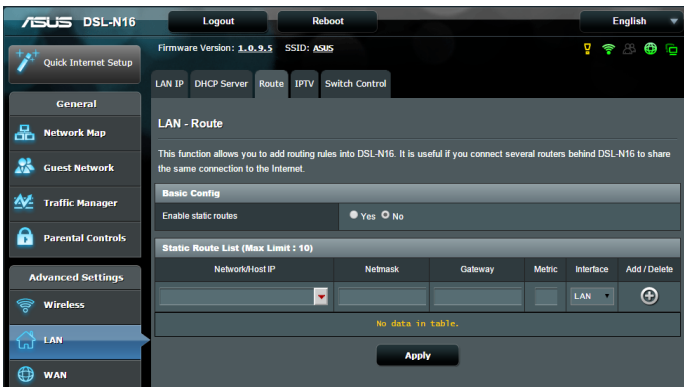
ASUS DSL-N16

Logout

Reboot

English

Quick Internet Setup

Firmware Version: 1.0.9.5 SSID: ASUS

General

Network Map

Guest Network

Traffic Manager

Parental Controls

Advanced Settings

Wireless

LAN

WAN

LAN IP | DHCP Server | Route | IPTV | Switch Control

LAN - Route

This function allows you to add routing rules into DSL-N16. It is useful if you connect several routers behind DSL-N16 to share the same connection to the Internet.

Basic Config

Enable static routes ○ Yes ● No

Static Route List (Max Limit : 10)

| Network/Host IP | Netmask | Gateway | Metric | Interface | Add / Delete |
|---|---|---|---|---|---|
| | | | | LAN | |

No data in table.

Apply